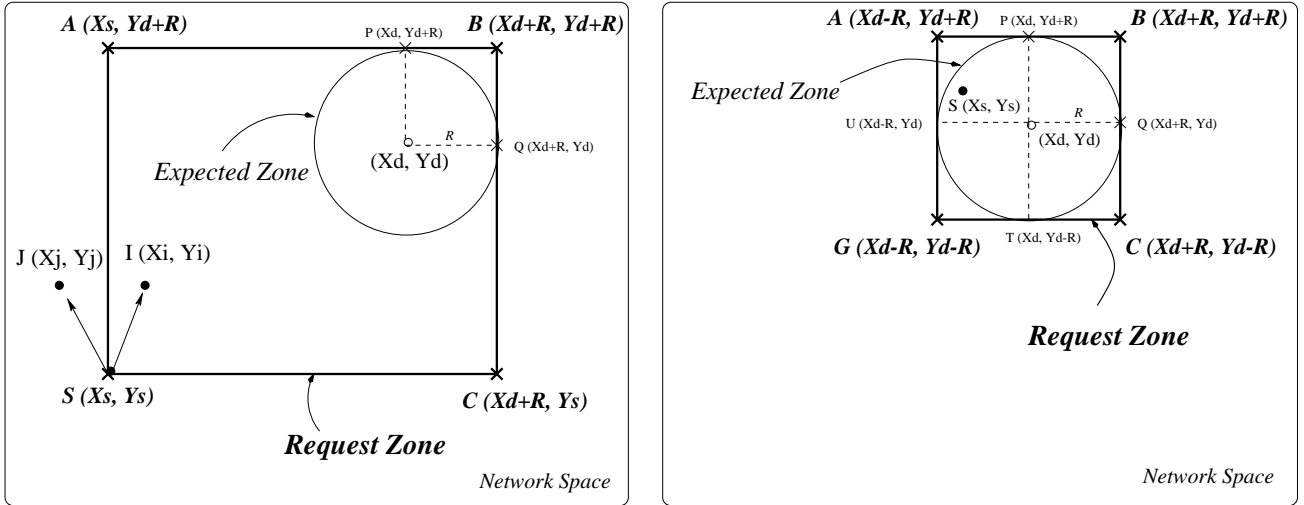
A (Xs, Yd+R)

P (Xd, Yd+R)

B (Xd+R, Yd+R)

R

Q (Xd+R, Yd)

(Xd, Yd)

Expected Zone

J (Xj, Yj)

I (Xi, Yi)

S (Xs, Ys)

C (Xd+R, Ys)

Request Zone

Network Space

A (Xd-R, Yd+R)

P (Xd, Yd+R)

B (Xd+R, Yd+R)

Expected Zone

S (Xs, Ys)

R

U (Xd-R, Yd)

Q (Xd+R, Yd)

(Xd, Yd)

G (Xd-R, Yd-R)

T (Xd, Yd-R)

C (Xd+R, Yd-R)

Request Zone

Network Space